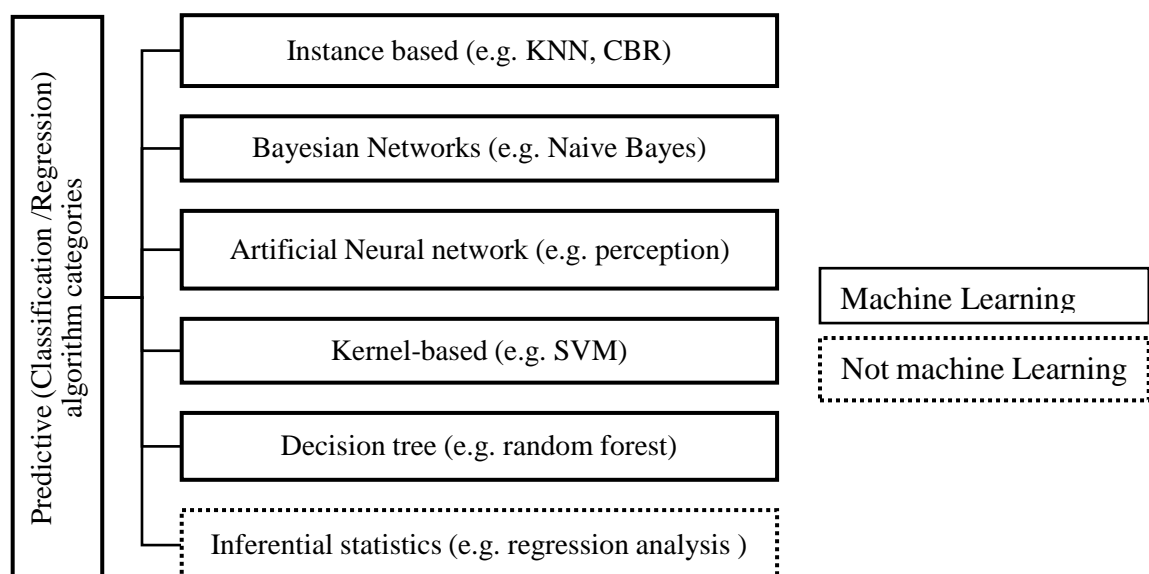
Predictive (Classification /Regression) algorithm categories

Instance based (e.g. KNN, CBR)

Bayesian Networks (e.g. Naive Bayes)

Artificial Neural network (e.g. perception)

Kernel-based (e.g. SVM)

Decision tree (e.g. random forest)

Inferential statistics (e.g. regression analysis )

Machine Learning

Not machine Learning